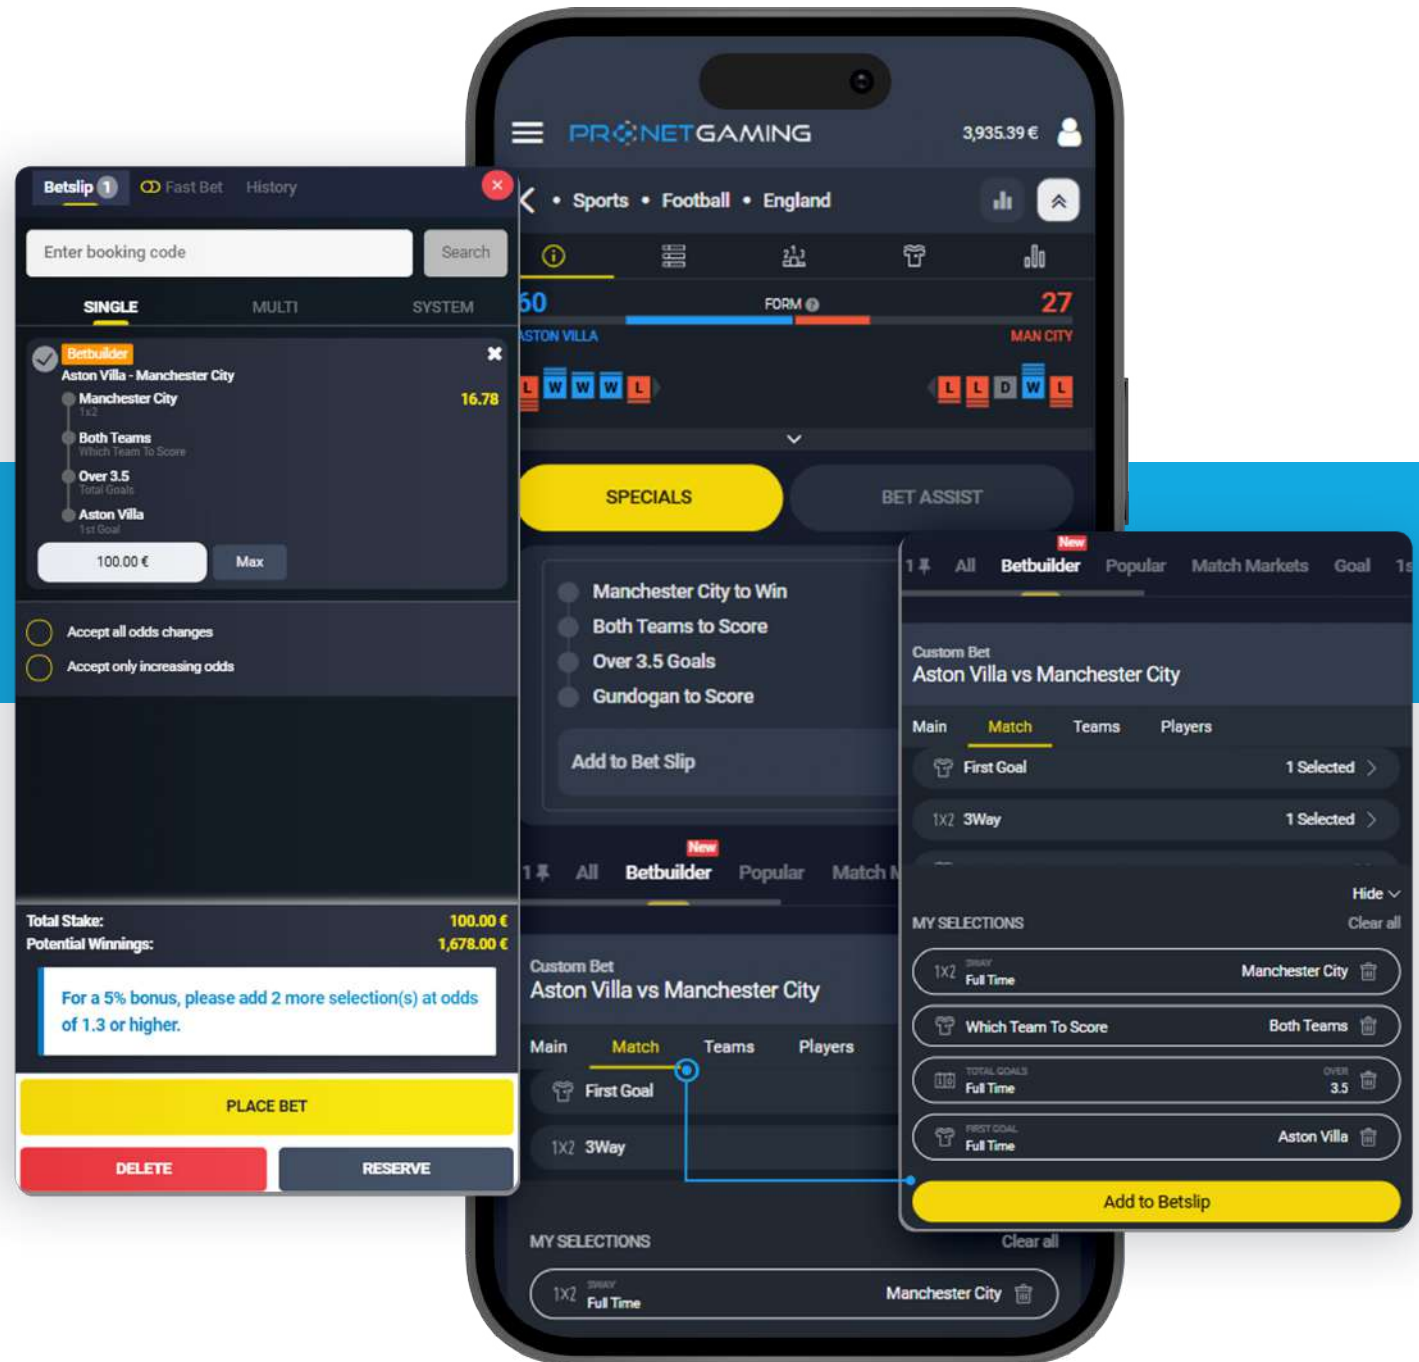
PRONETGAMING 3,935.39 €

Betslip 1 Fast Bet History

Enter booking code Search

SINGLE MULTI SYSTEM

Betbuilder
Aston Villa - Manchester City
Manchester City 16.78
1x2
Both Teams
Which Team To Score
Over 3.5
Total Goals
Aston Villa
1st Goal
100.00 € Max

Accept all odds changes
Accept only increasing odds

Total Stake: 100.00 €
Potential Winnings: 1,678.00 €

For a 5% bonus, please add 2 more selection(s) at odds of 1.3 or higher.

PLACE BET
DELETE RESERVE

Sports • Football • England

60 FORM 27
ASTON VILLA MAN CITY
L W W W L L L D W L

SPECIALS BET ASSIST

Manchester City to Win
Both Teams to Score
Over 3.5 Goals
Gundogan to Score

Add to Bet Slip

1 All New Betbuilder Popular Match M

Custom Bet
Aston Villa vs Manchester City

Main Match Teams Players
First Goal
1X2 3Way

MY SELECTIONS Clear all
1X2 3WAY Full Time Manchester City

1 All New Betbuilder Popular Match Markets Goal 1s

Custom Bet
Aston Villa vs Manchester City

Main Match Teams Players
First Goal 1 Selected
1X2 3Way 1 Selected

Hide
MY SELECTIONS Clear all
1X2 3WAY Full Time Manchester City
Which Team To Score Both Teams
TOTAL GOALS Full Time OVER 3.5
FIRST GOAL Full Time Aston Villa

Add to Betslip